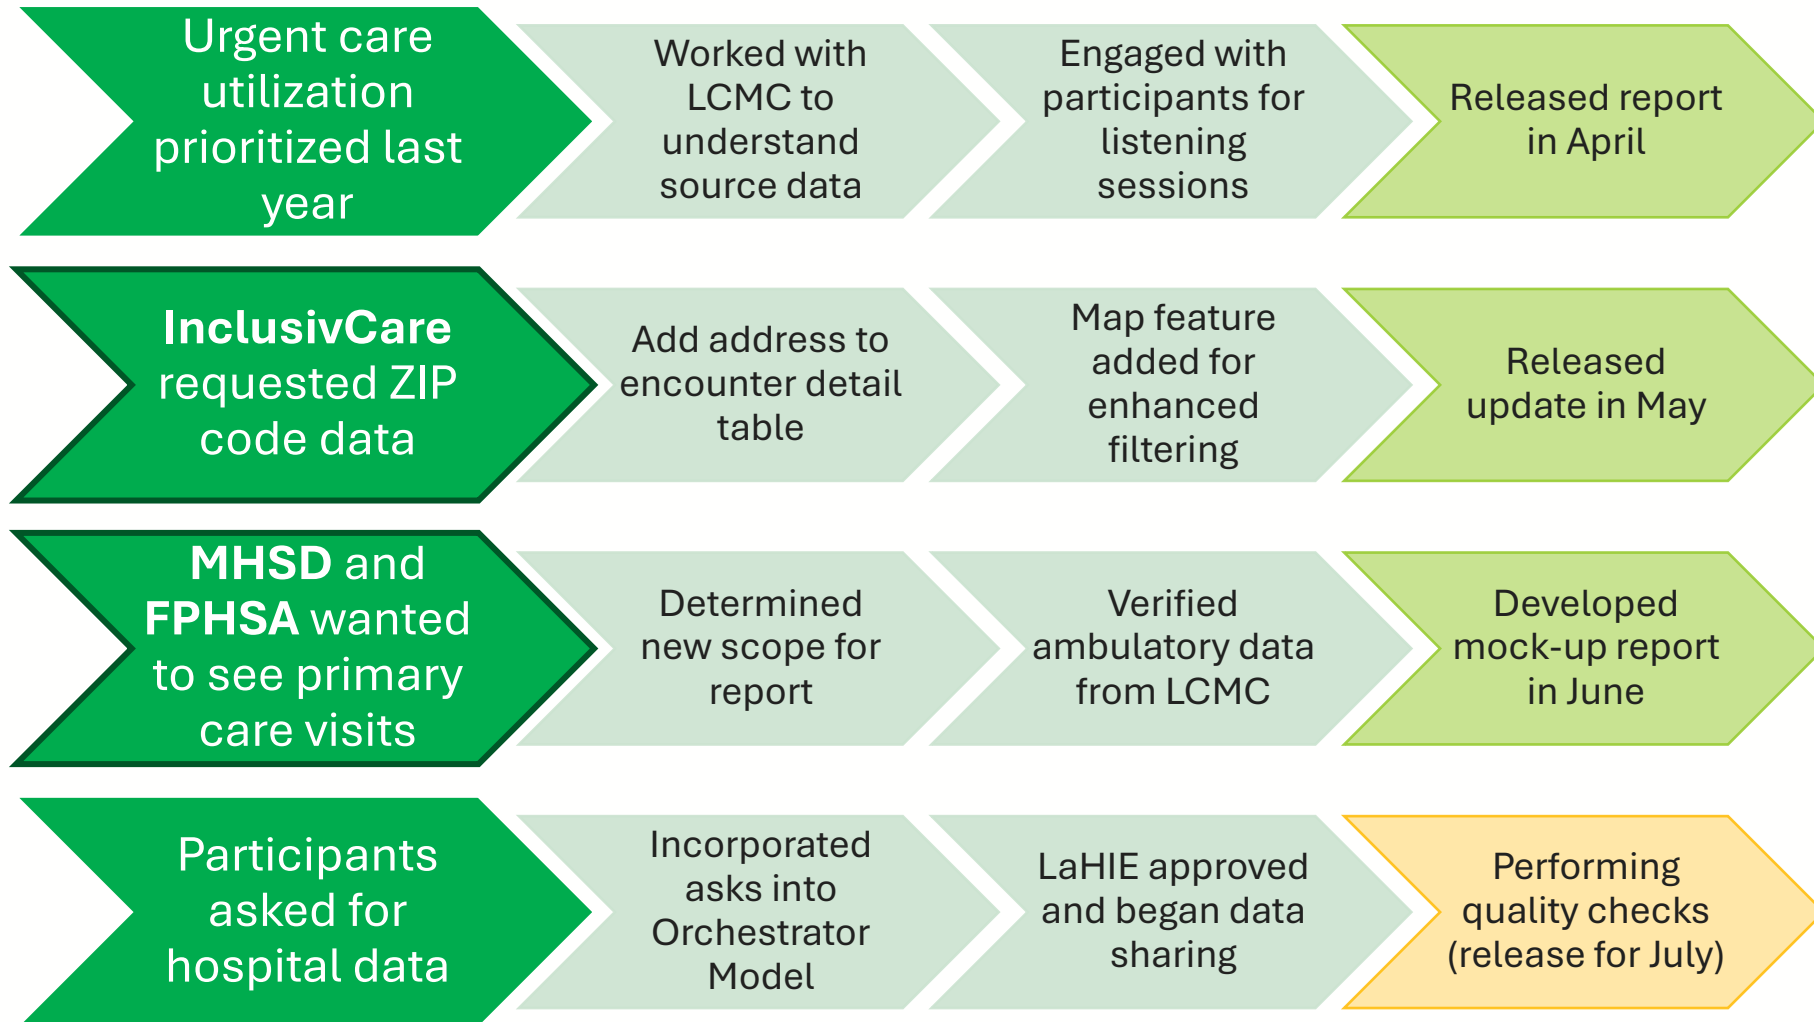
Urgent care utilization prioritized last year

Worked with LCMC to understand source data

Engaged with participants for listening sessions

Released report in April

InclusivCare requested ZIP code data

Add address to encounter detail table

Map feature added for enhanced filtering

Released update in May

MHSD and FPHSA wanted to see primary care visits

Determined new scope for report

Verified ambulatory data from LCMC

Developed mock-up report in June

Participants asked for hospital data

Incorporated asks into Orchestrator Model

LaHIE approved and began data sharing

Performing quality checks (release for July)